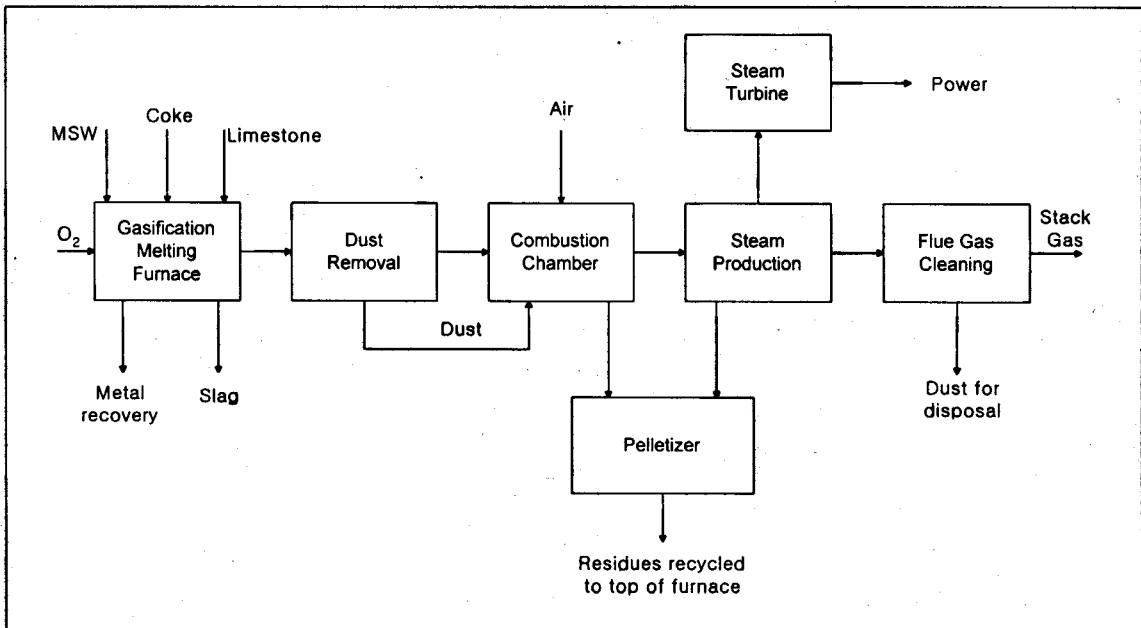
Steam Turbine

Power

MSW

Coke

Limestone

Air

$O_2$

Gasification Melting Furnace

Dust Removal

Combustion Chamber

Steam Production

Flue Gas Cleaning

Stack Gas

Dust

Metal recovery

Slag

Pelletizer

Dust for disposal

Residues recycled to top of furnace